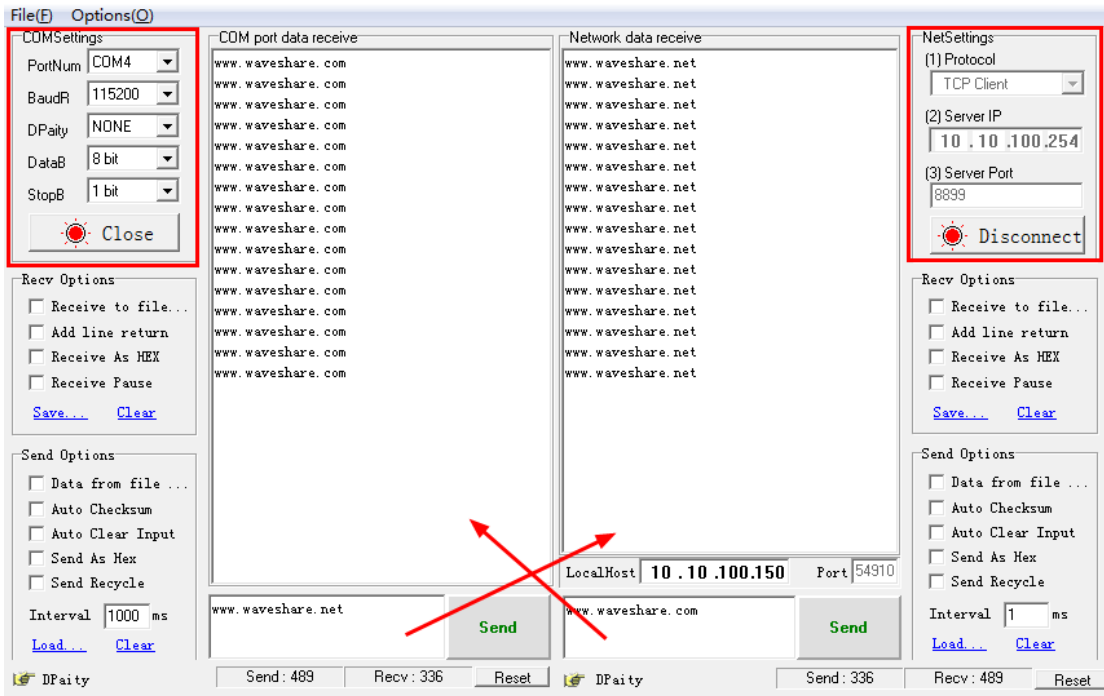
File(F) Options(O)

COMSettings
PortNum COM4
BaudR 115200
DPaity NONE
DataB 8 bit
StopB 1 bit
Close

Recv Options
Receive to file...
Add line return
Receive As HEX
Receive Pause
Save... Clear

Send Options
Data from file ...
Auto Checksum
Auto Clear Input
Send As Hex
Send Recycle
Interval 1000 ms
Load... Clear

DPaity

COM port data receive
www.waveshare.com
www.waveshare.com
www.waveshare.com
www.waveshare.com
www.waveshare.com
www.waveshare.com
www.waveshare.com
www.waveshare.com
www.waveshare.com
www.waveshare.com
www.waveshare.com
www.waveshare.com
www.waveshare.com
www.waveshare.com
www.waveshare.com
www.waveshare.com

www.waveshare.net
Send

Send : 489 Recv : 336 Reset

Network data receive
www.waveshare.net
www.waveshare.net
www.waveshare.net
www.waveshare.net
www.waveshare.net
www.waveshare.net
www.waveshare.net
www.waveshare.net
www.waveshare.net
www.waveshare.net
www.waveshare.net
www.waveshare.net
www.waveshare.net
www.waveshare.net
www.waveshare.net
www.waveshare.net

LocalHost 10 .10 .100.150 Port 54910

www.waveshare.com
Send

DPaity Send : 336 Recv : 489 Reset

NetSettings
(1) Protocol
TCP Client
(2) Server IP
10 .10 .100.254
(3) Server Port
8899
Disconnect

Recv Options
Receive to file...
Add line return
Receive As HEX
Receive Pause
Save... Clear

Send Options
Data from file ...
Auto Checksum
Auto Clear Input
Send As Hex
Send Recycle
Interval 1 ms
Load... Clear